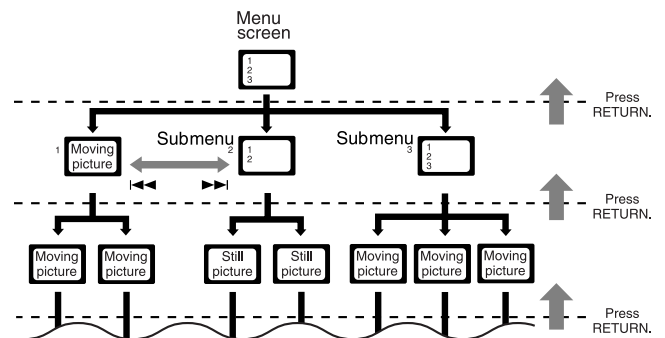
Menu screen

1
2
3

Press RETURN.

1 Moving picture

Submenu 2

1
2

Submenu 3

1
2
3

Press RETURN.

Moving picture

Moving picture

Still picture

Still picture

Moving picture

Moving picture

Moving picture

Press RETURN.